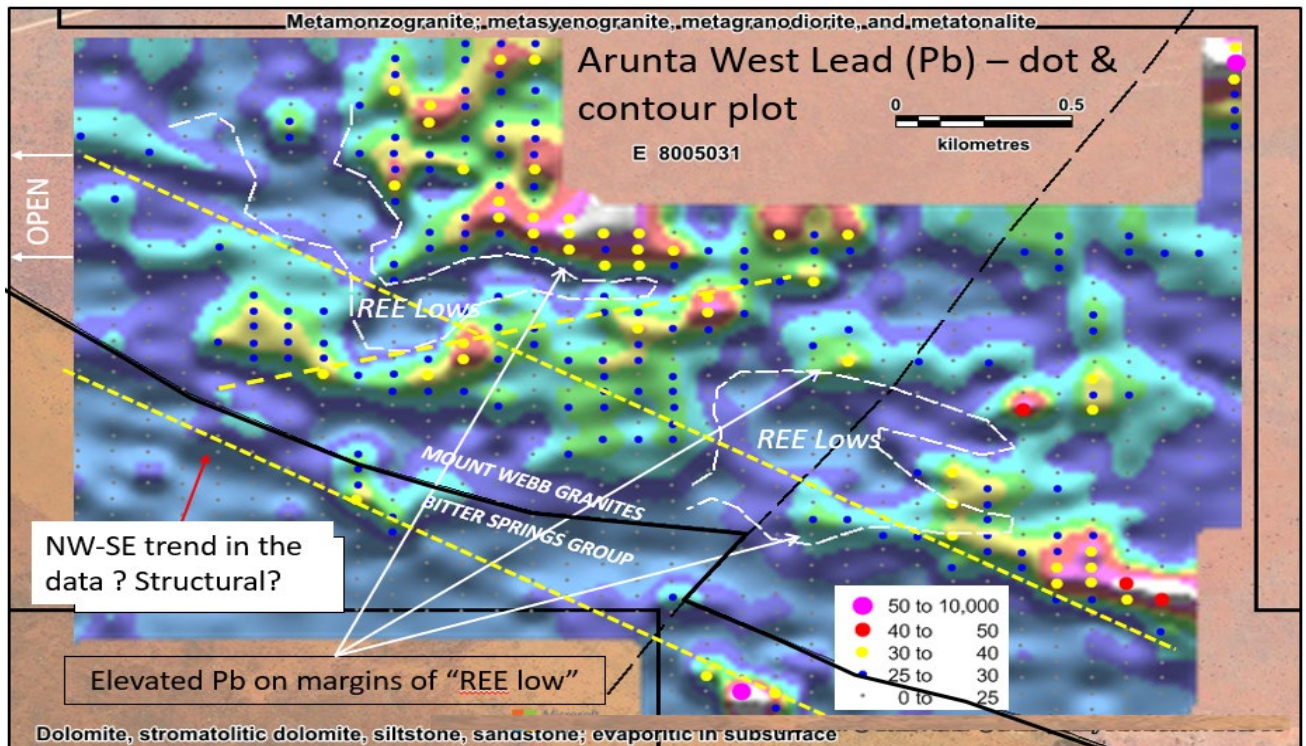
Metamonzogranite; metasyenogranite, metagranodiorite, and metatonalite

Arunta West Lead (Pb) – dot & contour plot

0 0.5
kilometres

E 8005031

OPEN

REE Lows

REE Lows

MOUNT WEBB GRANITES

BITTER SPRINGS GROUP

NW-SE trend in the data ? Structural?

Elevated Pb on margins of "REE low"

| | |
|---|---|
| 50 to | 10,000 |
| 40 to | 50 |
| 30 to | 40 |
| 25 to | 30 |
| 0 to | 25 |

Dolomite, stromatolitic dolomite, siltstone, sandstone; evaporitic in subsurface